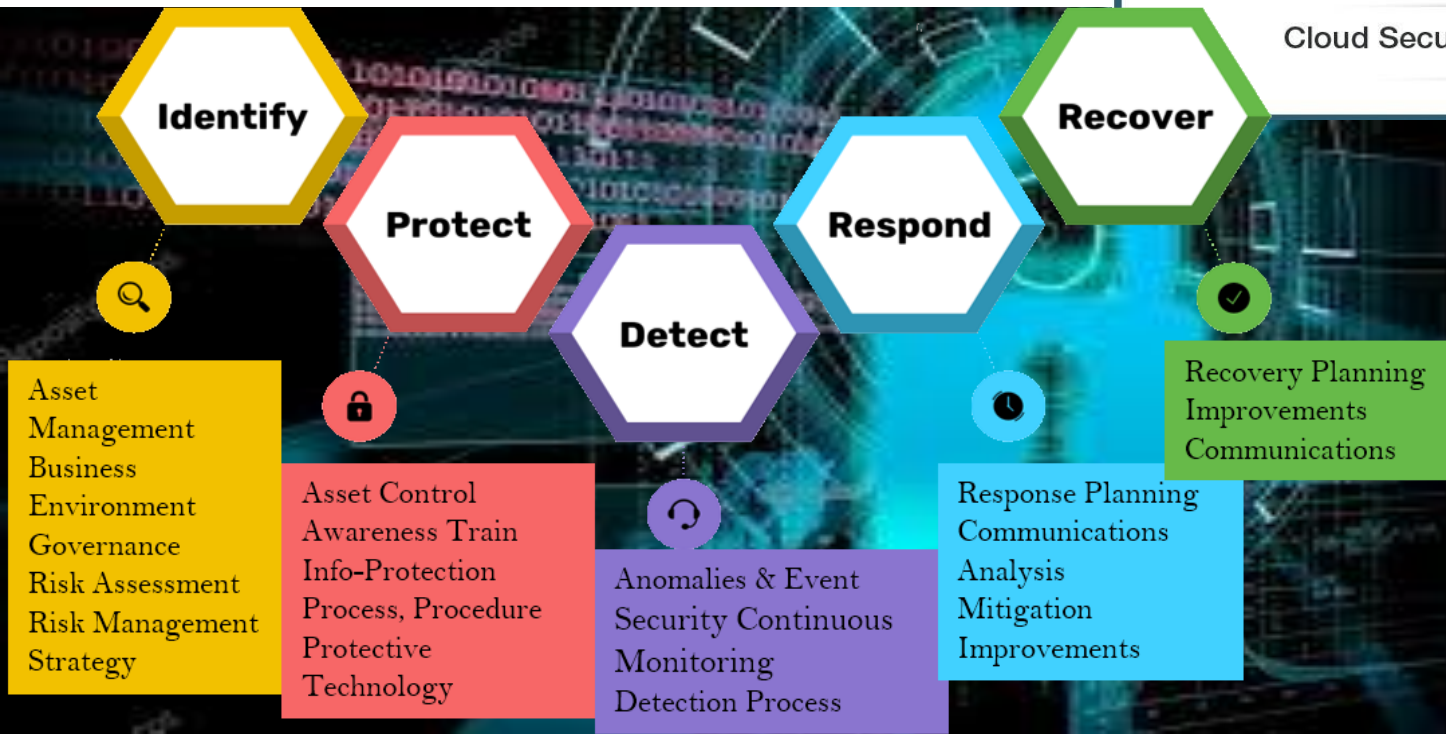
Cloud Secu

Identify

Asset Management
Business Environment
Governance
Risk Assessment
Risk Management Strategy

Protect

Asset Control
Awareness Train
Info-Protection
Process, Procedure
Protective Technology

Detect

Anomalies & Event
Security Continuous Monitoring
Detection Process

Respond

Response Planning
Communications
Analysis
Mitigation
Improvements

Recover

Recovery Planning
Improvements
Communications